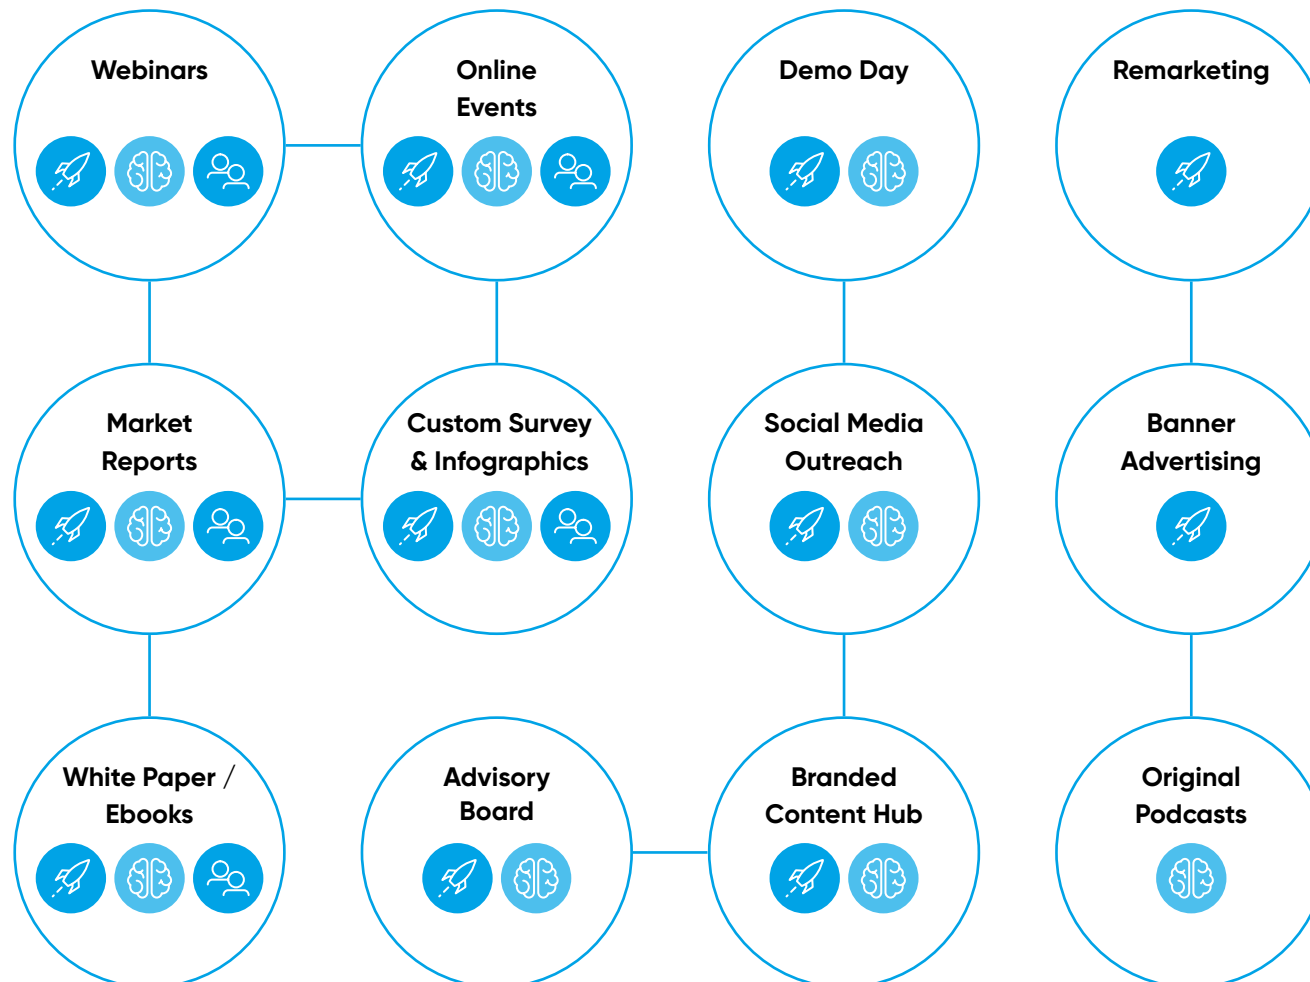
Webinars

Online Events

Demo Day

Remarketing

Market Reports

Custom Survey & Infographics

Social Media Outreach

Banner Advertising

White Paper / Ebooks

Advisory Board

Branded Content Hub

Original Podcasts